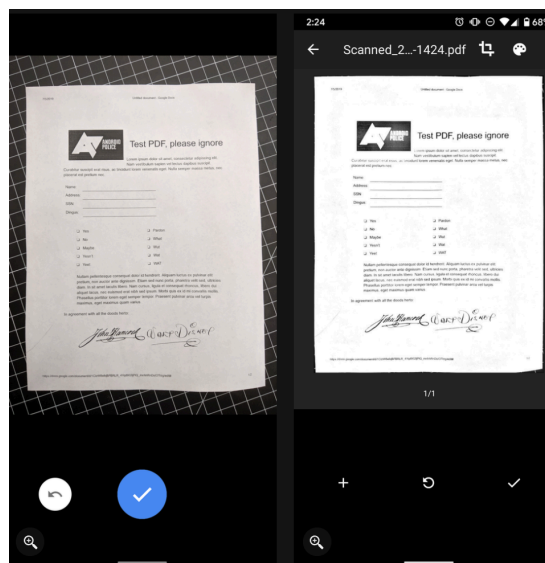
ANDROID POLICE

Test PDF, please ignore

Name

Address

Stuffs

Tongue

Yes

No

Maybe

Yes

Pardon

What

Way

Yes

In agreement with all the words here:

2:24

68

Scanned_2...-1424.pdf

ANDROID POLICE

Test PDF, please ignore

Name

Address

Stuffs

Tongue

Yes

No

Maybe

Yes

Pardon

What

Way

Yes

In agreement with all the words here:

1/1